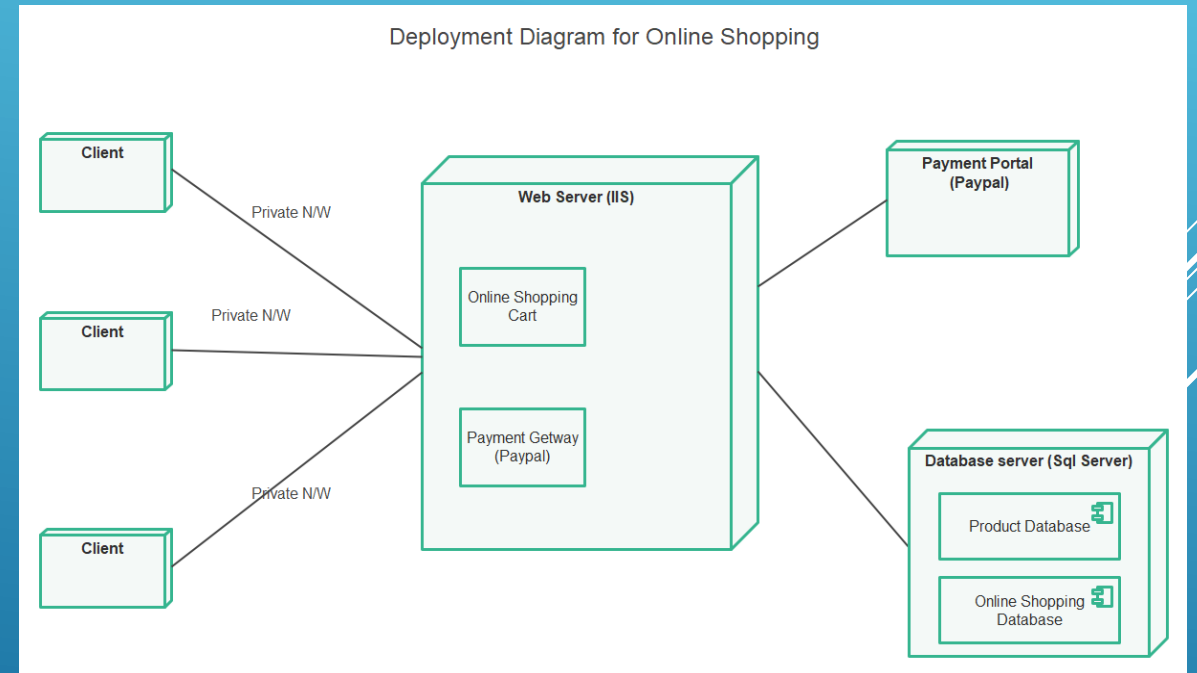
Deployment Diagram for Online Shopping

Client

Private N/W

Client

Private N/W

Client

Private N/W

Web Server (IIS)

Online Shopping Cart

Payment Getway (Paypal)

Payment Portal (Paypal)

Database server (Sql Server)

Product Database

Online Shopping Database